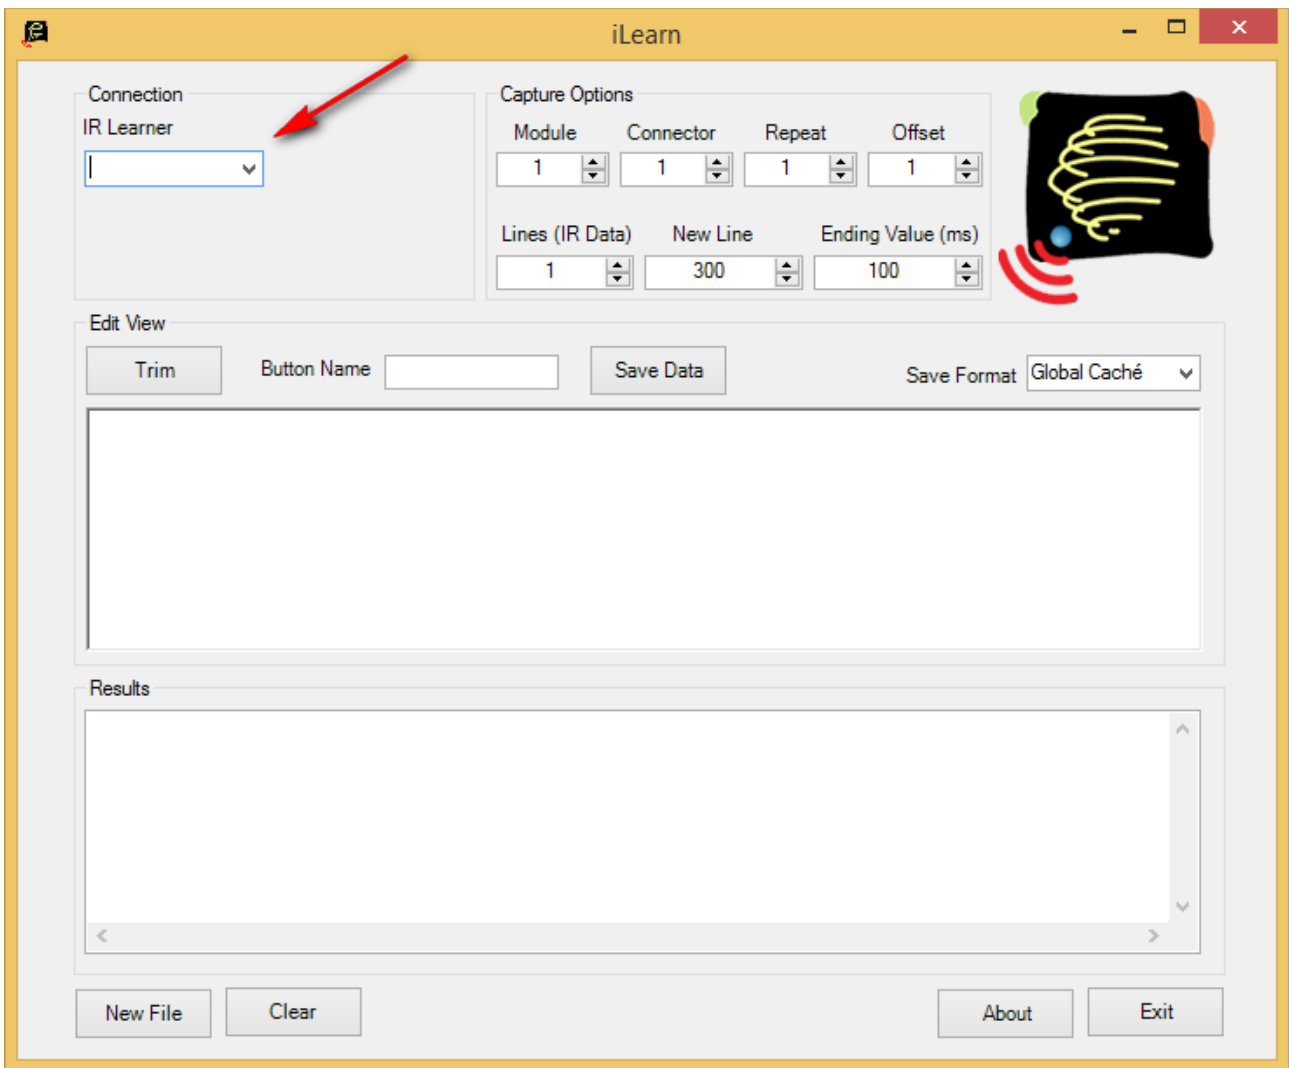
iLearn

Connection
IR Learner

Capture Options
Module 1
Connector 1
Repeat 1
Offset 1
Lines (IR Data) 1
New Line 300
Ending Value (ms) 100

Edit View
Trim
Button Name
Save Data
Save Format Global Caché

Results

New File
Clear
About
Exit